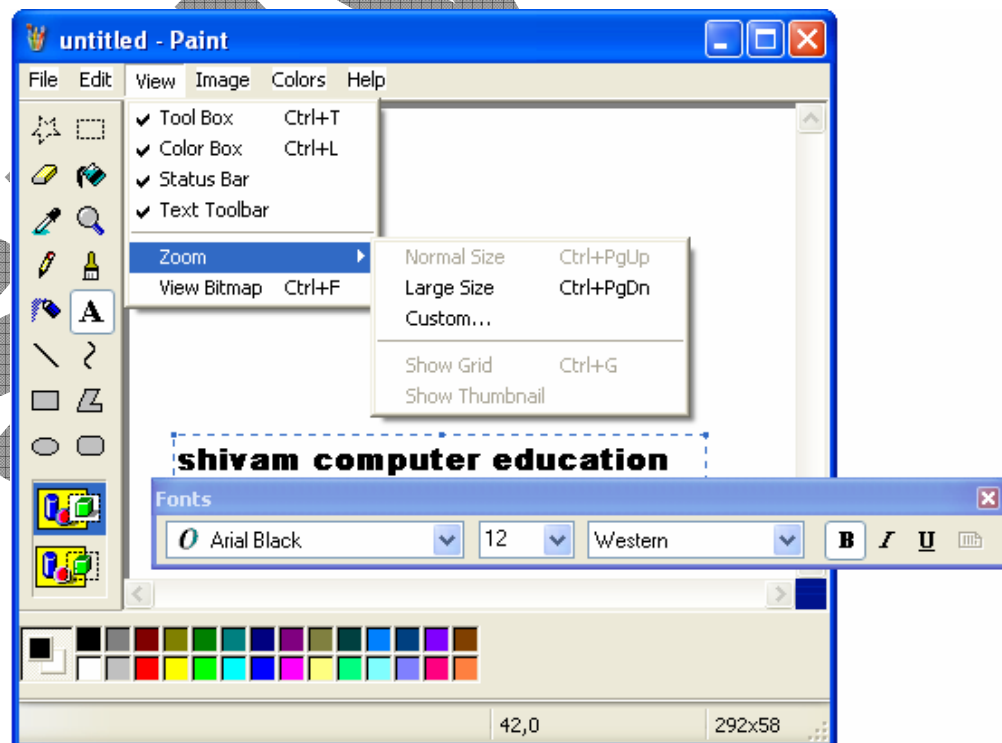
untitled - Paint

File Edit View Image Colors Help

Tool Box Ctrl+T
Color Box Ctrl+L
Status Bar
Text Toolbar
Zoom
View Bitmap Ctrl+F

Normal Size Ctrl+PgUp
Large Size Ctrl+PgDn
Custom...
Show Grid Ctrl+G
Show Thumbnail

A

shivam computer education

Fonts

Arial Black 12 Western B I U

42,0 292x58